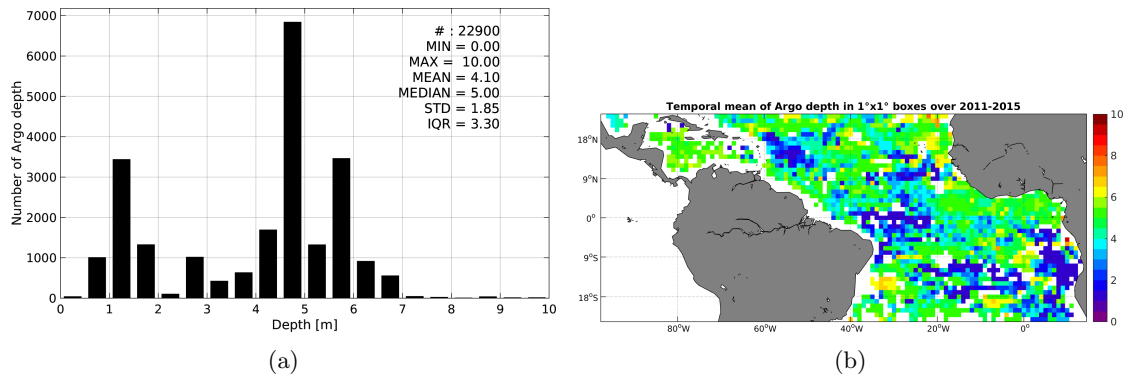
7000
6000
5000
4000
3000
2000
1000
0
Number of Argo depth
0 1 2 3 4 5 6 7 8 9 10
Depth [m]

# : 22900
MIN = 0.00
MAX = 10.00
MEAN = 4.10
MEDIAN = 5.00
STD = 1.85
IQR = 3.30

(a)

Temporal mean of Argo depth in 1°x1° boxes over 2011-2015

18°N
9°N
0°
9°S
18°S
80°W 60°W 40°W 20°W 0°

10
8
6
4
2
0

(b)